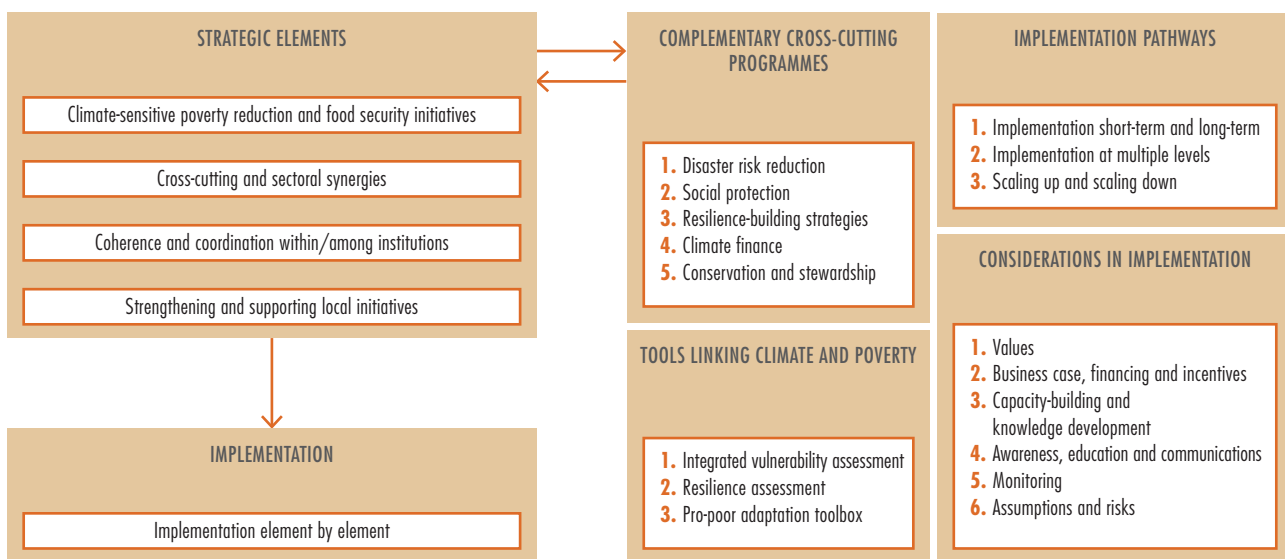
STRATEGIC ELEMENTS

Climate-sensitive poverty reduction and food security initiatives

Cross-cutting and sectoral synergies

Coherence and coordination within/among institutions

Strengthening and supporting local initiatives

IMPLEMENTATION

Implementation element by element

COMPLEMENTARY CROSS-CUTTING PROGRAMMES

1. Disaster risk reduction
2. Social protection
3. Resilience-building strategies
4. Climate finance
5. Conservation and stewardship

TOOLS LINKING CLIMATE AND POVERTY

1. Integrated vulnerability assessment
2. Resilience assessment
3. Pro-poor adaptation toolbox

IMPLEMENTATION PATHWAYS

1. Implementation short-term and long-term
2. Implementation at multiple levels
3. Scaling up and scaling down

CONSIDERATIONS IN IMPLEMENTATION

1. Values
2. Business case, financing and incentives
3. Capacity-building and knowledge development
4. Awareness, education and communications
5. Monitoring
6. Assumptions and risks